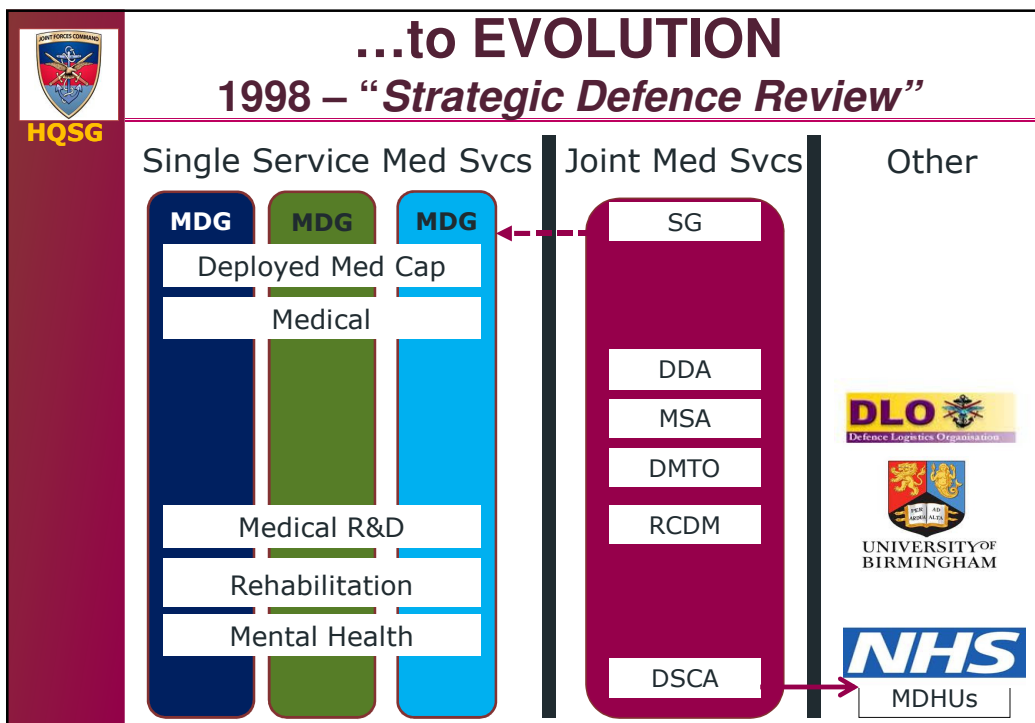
JOINT FORCES COMMAND

HQSG

…to EVOLUTION

1998 – "*Strategic Defence Review*"

Single Service Med Svcs

Joint Med Svcs

Other

MDG

MDG

MDG

Deployed Med Cap

Medical

Medical R&D

Rehabilitation

Mental Health

SG

DDA

MSA

DMTO

RCDM

DSCA

DLO

Defence Logistics Organisation

PER ARDUA AD ALTA

UNIVERSITY OF BIRMINGHAM

NHS

MDHUs